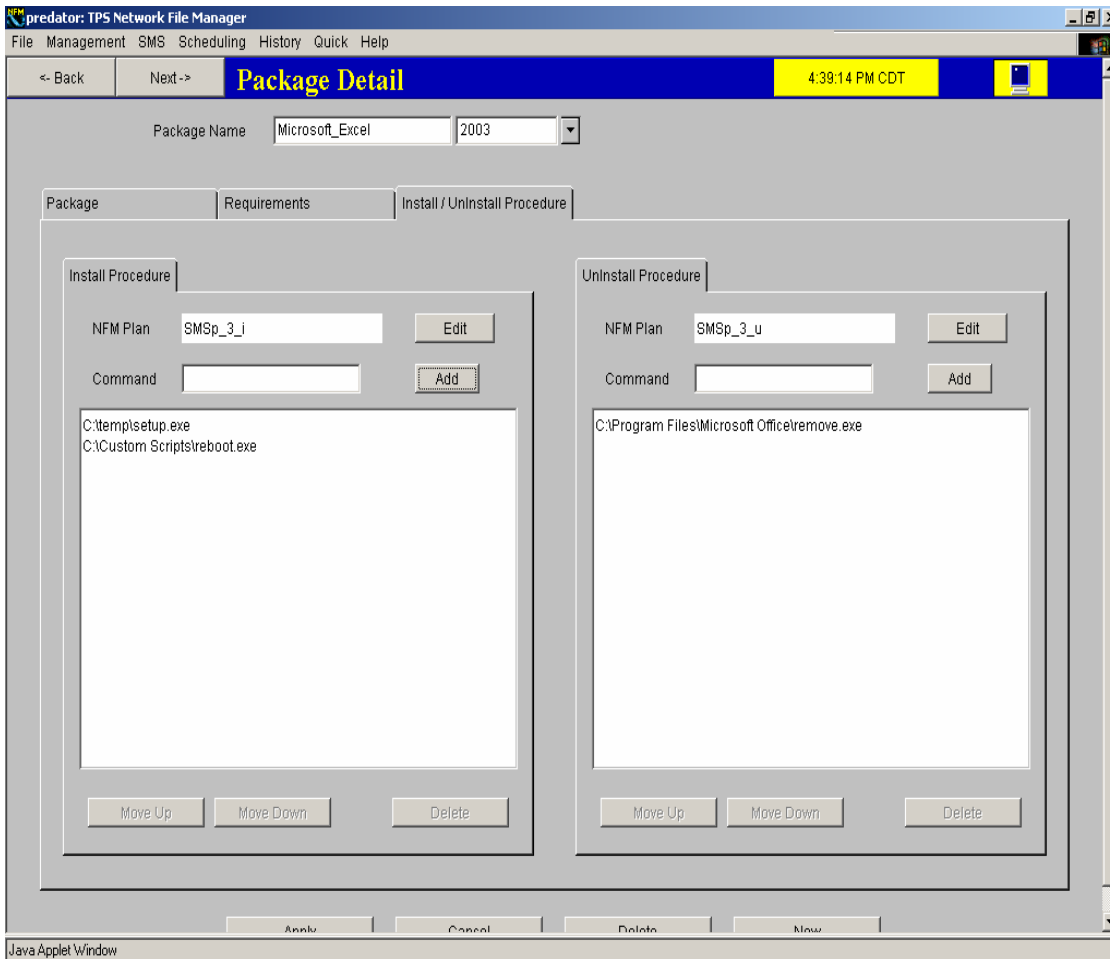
NFM predator: TPS Network File Manager

File Management SMS Scheduling History Quick Help

<- Back Next -> Package Detail 4:39:14 PM CDT

Package Name Microsoft_Excel 2003

Package | Requirements | Install / UnInstall Procedure

Install Procedure

NFM Plan SMSp_3_i Edit

Command Add

C:\temp\setup.exe
C:\Custom Scripts\reboot.exe

Move Up Move Down Delete

UnInstall Procedure

NFM Plan SMSp_3_u Edit

Command Add

C:\Program Files\Microsoft Office\remove.exe

Move Up Move Down Delete

Apply Cancel Delete New

Java Applet Window